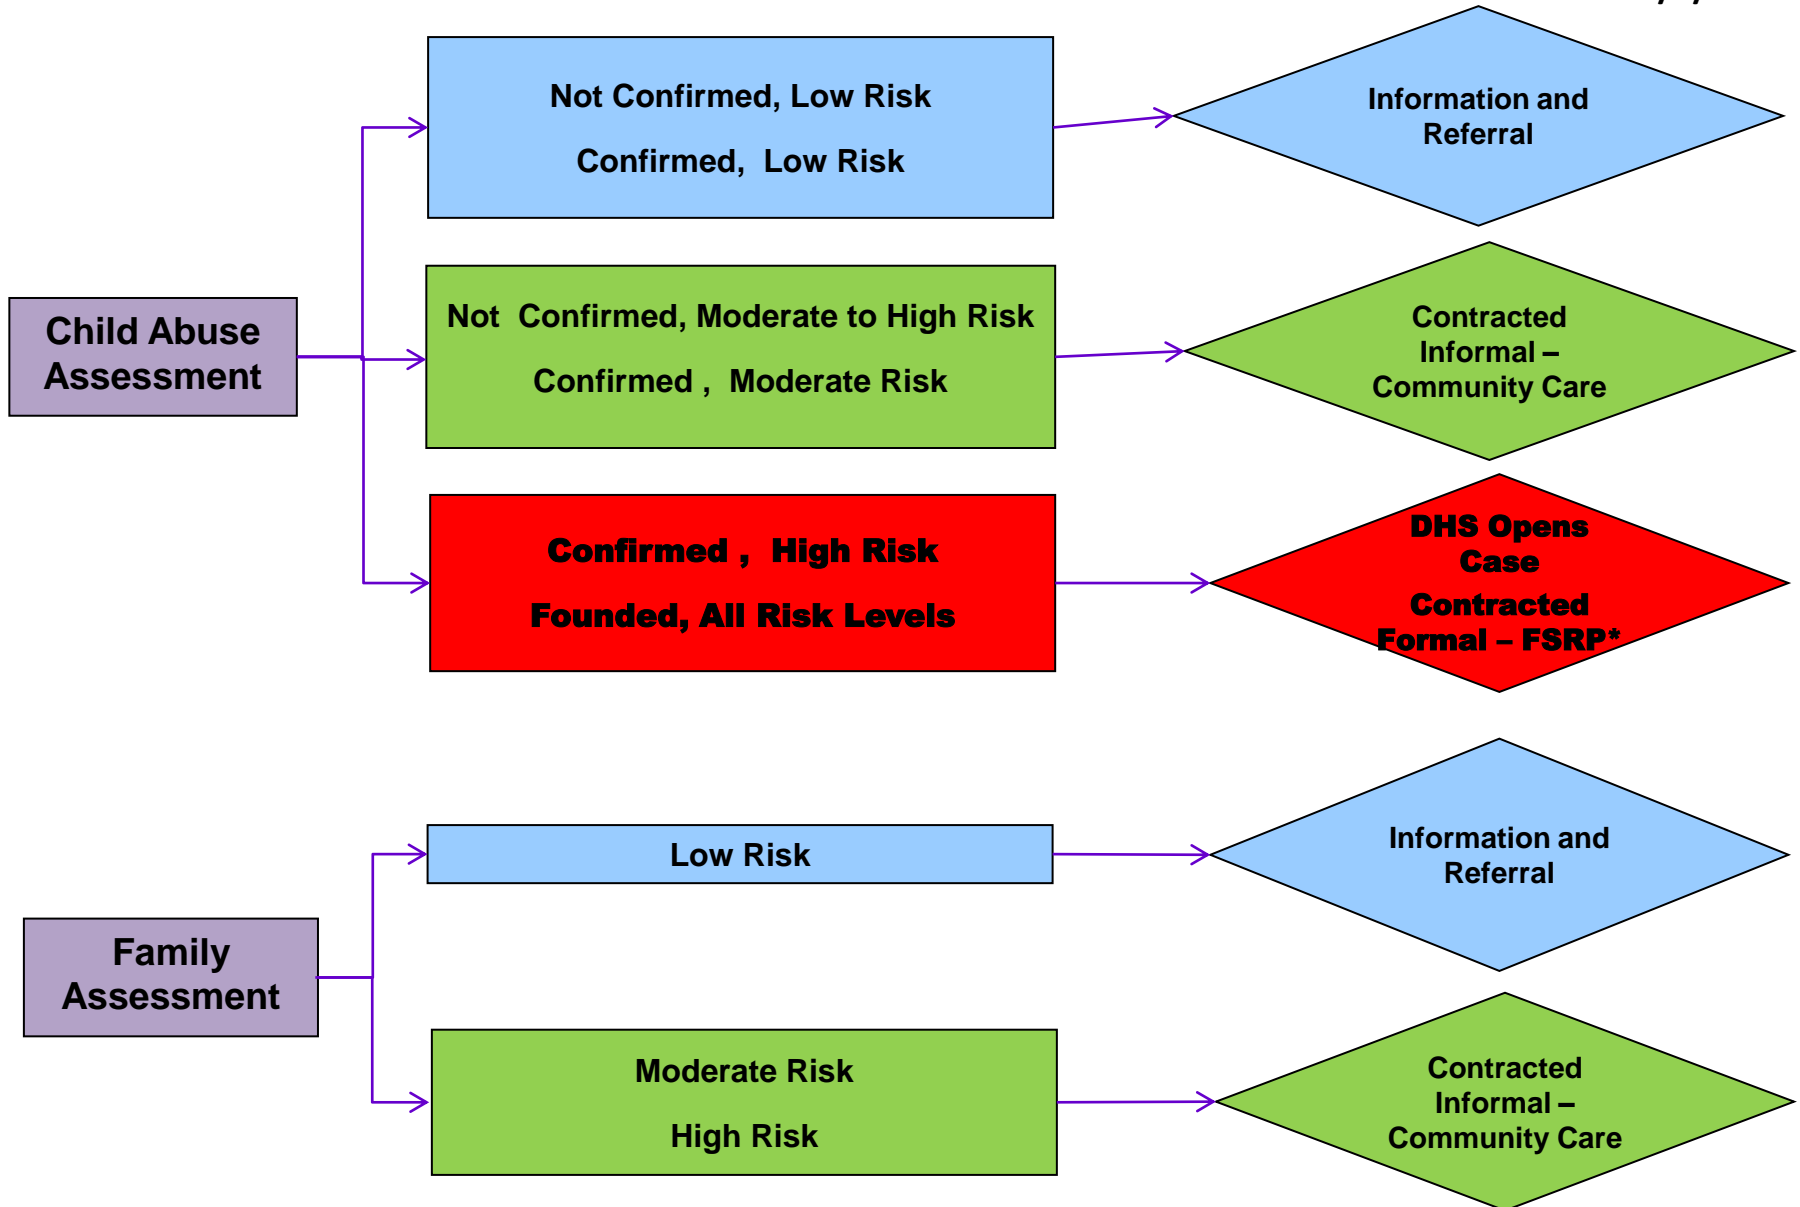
Child Abuse Assessment

Not Confirmed, Low Risk

Confirmed, Low Risk

Information and Referral

Not Confirmed, Moderate to High Risk

Confirmed , Moderate Risk

Contracted Informal – Community Care

Confirmed , High Risk

Founded, All Risk Levels

DHS Opens Case

Contracted Formal – FSRP*

Family Assessment

Low Risk

Information and Referral

Moderate Risk

High Risk

Contracted Informal – Community Care